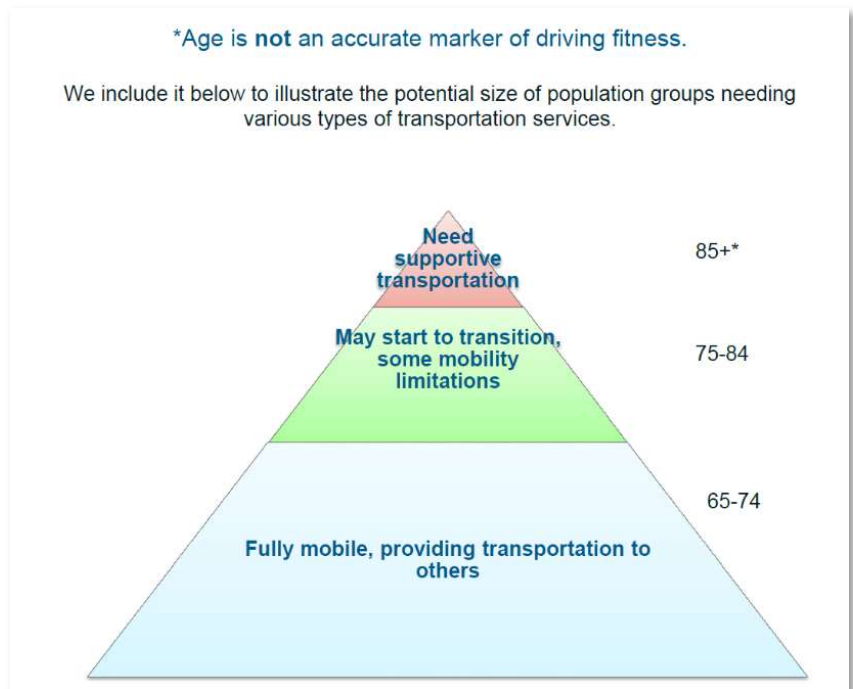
*Age is **not** an accurate marker of driving fitness.

We include it below to illustrate the potential size of population groups needing various types of transportation services.

Need supportive transportation

85+*

May start to transition, some mobility limitations

75-84

65-74

Fully mobile, providing transportation to others